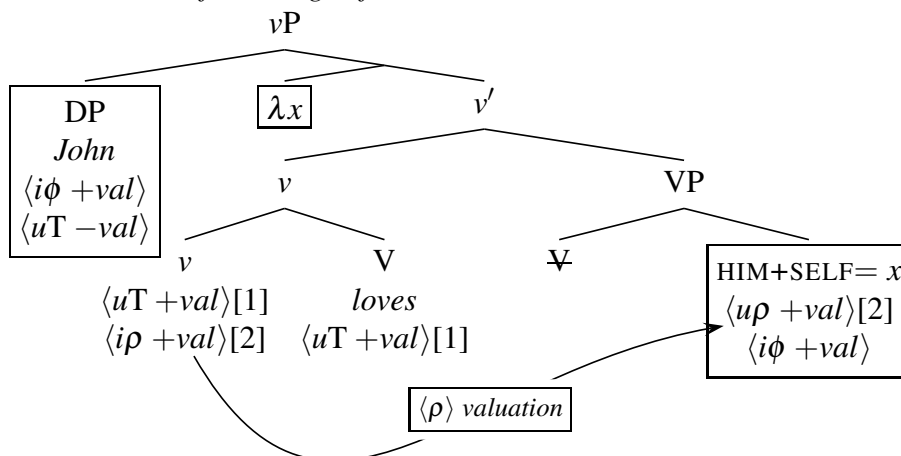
$v$P

DP
*John*
$\langle i\phi +val\rangle$
$\langle u\text{T} -val\rangle$

$\lambda x$

$v'$

$v$

VP

$v$
$\langle u\text{T} +val\rangle[1]$
$\langle i\rho +val\rangle[2]$

V
*loves*
$\langle u\text{T} +val\rangle[1]$

~~V~~

HIM+SELF$= x$
$\langle u\rho +val\rangle[2]$
$\langle i\phi +val\rangle$

$\langle\rho\rangle$ *valuation*